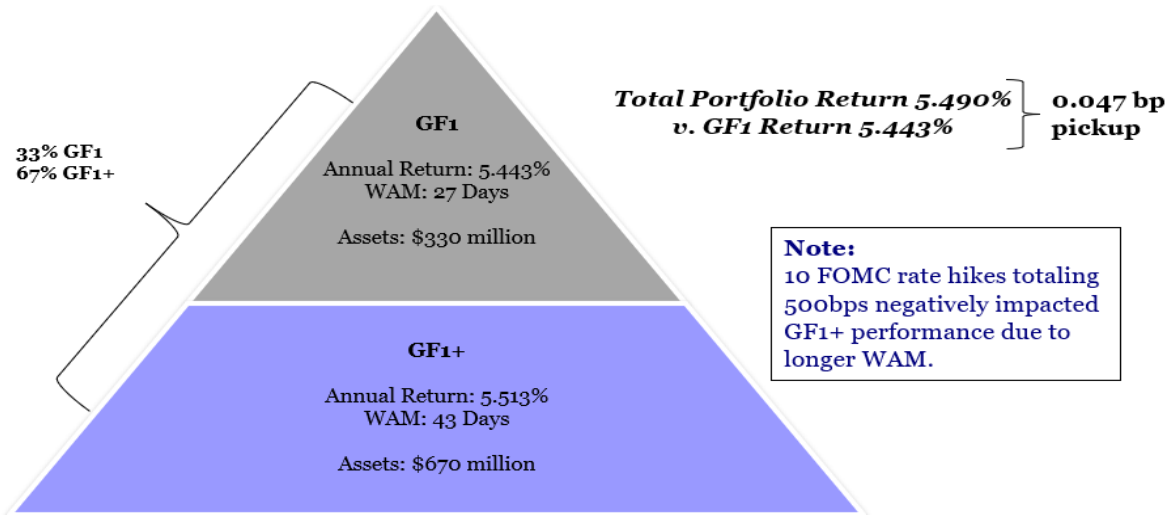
33% GF1
67% GF1+

GF1

Annual Return: 5.443%
WAM: 27 Days

Assets: $330 million

GF1+

Annual Return: 5.513%
WAM: 43 Days

Assets: $670 million

*Total Portfolio Return 5.490%*
*v. GF1 Return 5.443%*

0.047 bp pickup

**Note:**
10 FOMC rate hikes totaling 500bps negatively impacted GF1+ performance due to longer WAM.